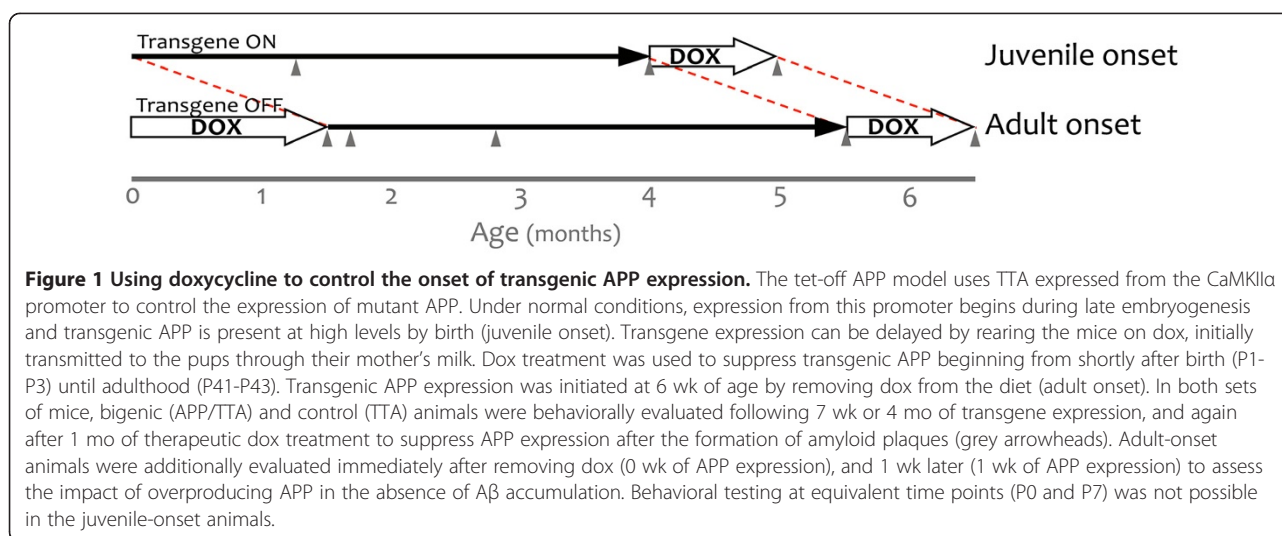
Transgene ON

DOX

Juvenile onset

Transgene OFF

DOX

DOX

Adult onset

0 1 2 3 4 5 6

Age (months)

**Figure 1 Using doxycycline to control the onset of transgenic APP expression.** The tet-off APP model uses TTA expressed from the CaMKIIα promoter to control the expression of mutant APP. Under normal conditions, expression from this promoter begins during late embryogenesis and transgenic APP is present at high levels by birth (juvenile onset). Transgene expression can be delayed by rearing the mice on dox, initially transmitted to the pups through their mother's milk. Dox treatment was used to suppress transgenic APP beginning from shortly after birth (P1-P3) until adulthood (P41-P43). Transgenic APP expression was initiated at 6 wk of age by removing dox from the diet (adult onset). In both sets of mice, bigenic (APP/TTA) and control (TTA) animals were behaviorally evaluated following 7 wk or 4 mo of transgene expression, and again after 1 mo of therapeutic dox treatment to suppress APP expression after the formation of amyloid plaques (grey arrowheads). Adult-onset animals were additionally evaluated immediately after removing dox (0 wk of APP expression), and 1 wk later (1 wk of APP expression) to assess the impact of overproducing APP in the absence of Aβ accumulation. Behavioral testing at equivalent time points (P0 and P7) was not possible in the juvenile-onset animals.